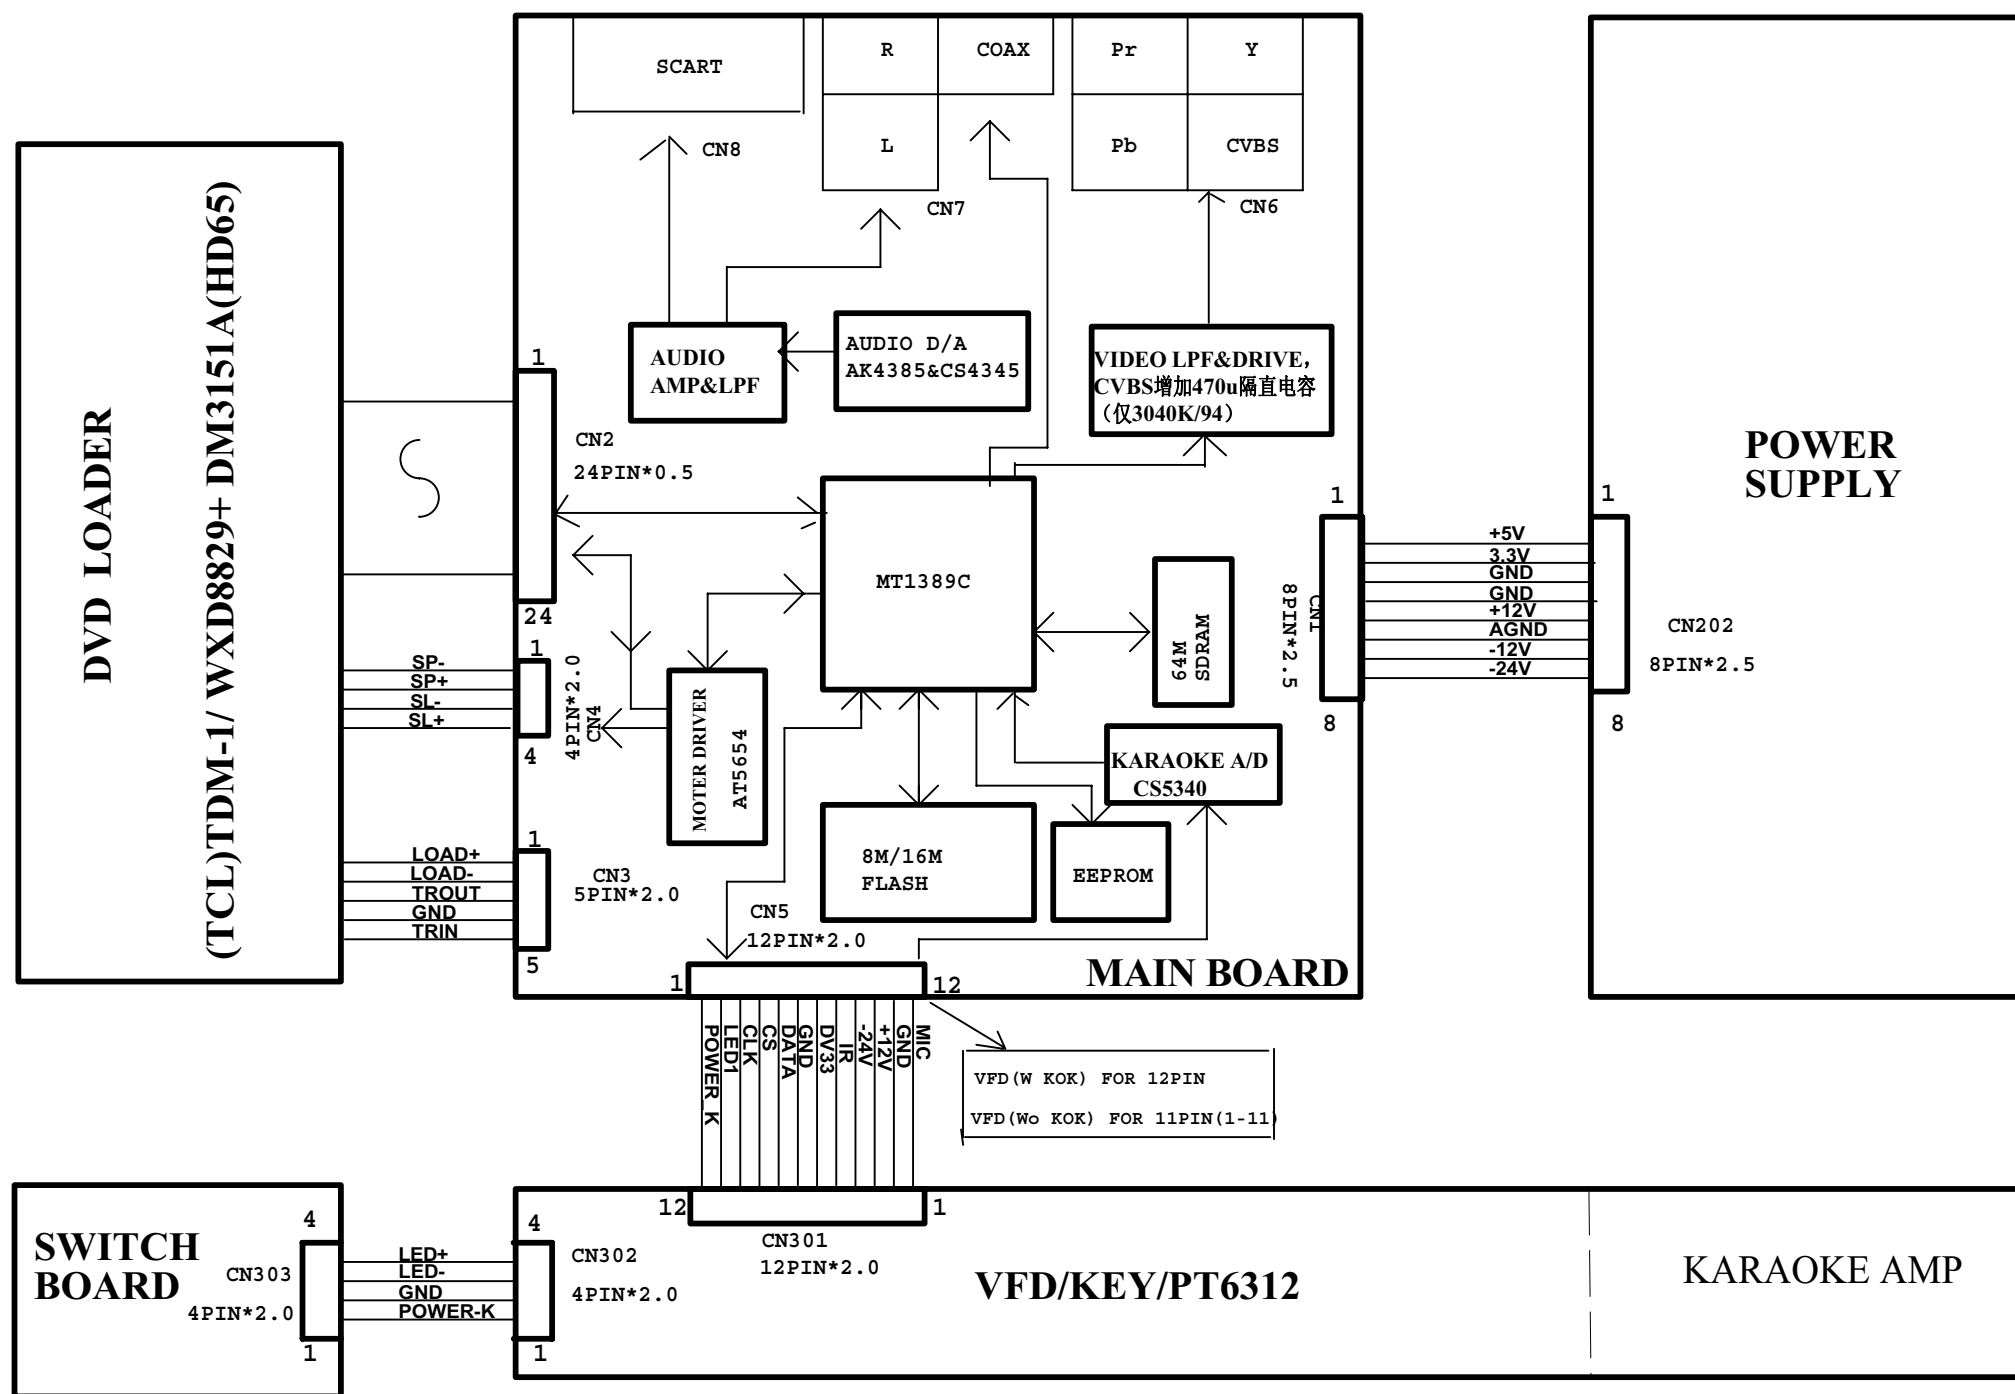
DVD LOADER
(TCL)TDM-1/ WXD8829+ DM3151A(HD65)

SCART
CN8
R
COAX
L
CN7
Pr
Y
Pb
CVBS
CN6

AUDIO AMP&LPF
AUDIO D/A AK4385&CS4345
VIDEO LPF&DRIVE, CVBS增加470u隔直电容（仅3040K/94）

1
CN2
24PIN*0.5
24

MT1389C

64M SDRAM

1
CN1
8PIN*2.5
8

SP-
SP+
SL-
SL+
1
4
4PIN*2.0
CN4

MOTER DRIVER
AT5654

KARAOKE A/D
CS5340

LOAD+
LOAD-
TROUT
GND
TRIN
1
5
CN3
5PIN*2.0

8M/16M
FLASH

EEPROM

CN5
12PIN*2.0
1
12
MAIN BOARD

POWER K
LED1
CLK
CS
DATA
GND
DV33
IR
-24V
+12V
GND
MIC

VFD(W KOK) FOR 12PIN
VFD(Wo KOK) FOR 11PIN(1-11)

POWER SUPPLY
1
+5V
3.3V
GND
GND
+12V
AGND
-12V
-24V
8
CN202
8PIN*2.5

SWITCH BOARD
4
CN303
4PIN*2.0
1
LED+
LED-
GND
POWER-K
4
1
CN302
4PIN*2.0

12
1
CN301
12PIN*2.0

VFD/KEY/PT6312

KARAOKE AMP